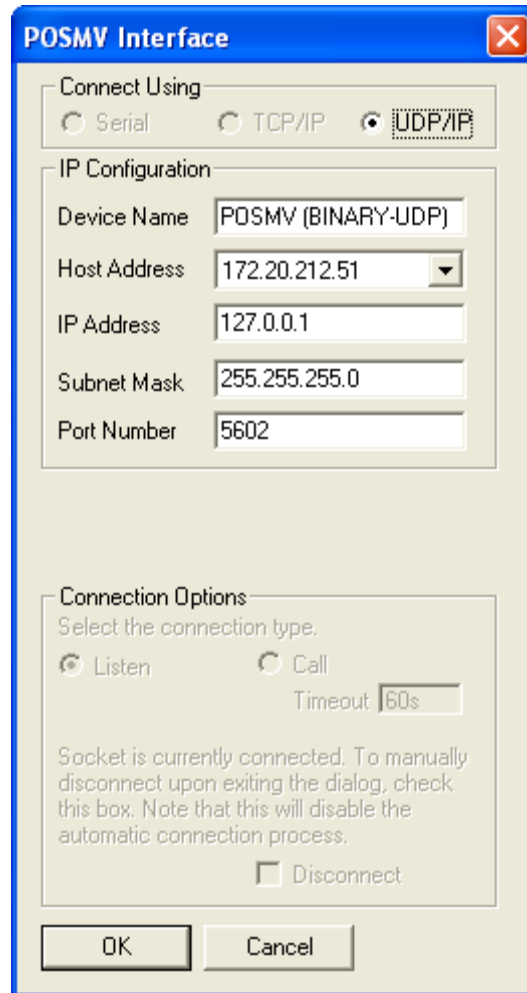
POSMV Interface

Connect Using
Serial
TCP/IP
UDP/IP

IP Configuration
Device Name POSMV (BINARY-UDP)
Host Address 172.20.212.51
IP Address 127.0.0.1
Subnet Mask 255.255.255.0
Port Number 5602

Connection Options
Select the connection type.
Listen
Call
Timeout 60s

Socket is currently connected. To manually disconnect upon exiting the dialog, check this box. Note that this will disable the automatic connection process.
Disconnect

OK
Cancel